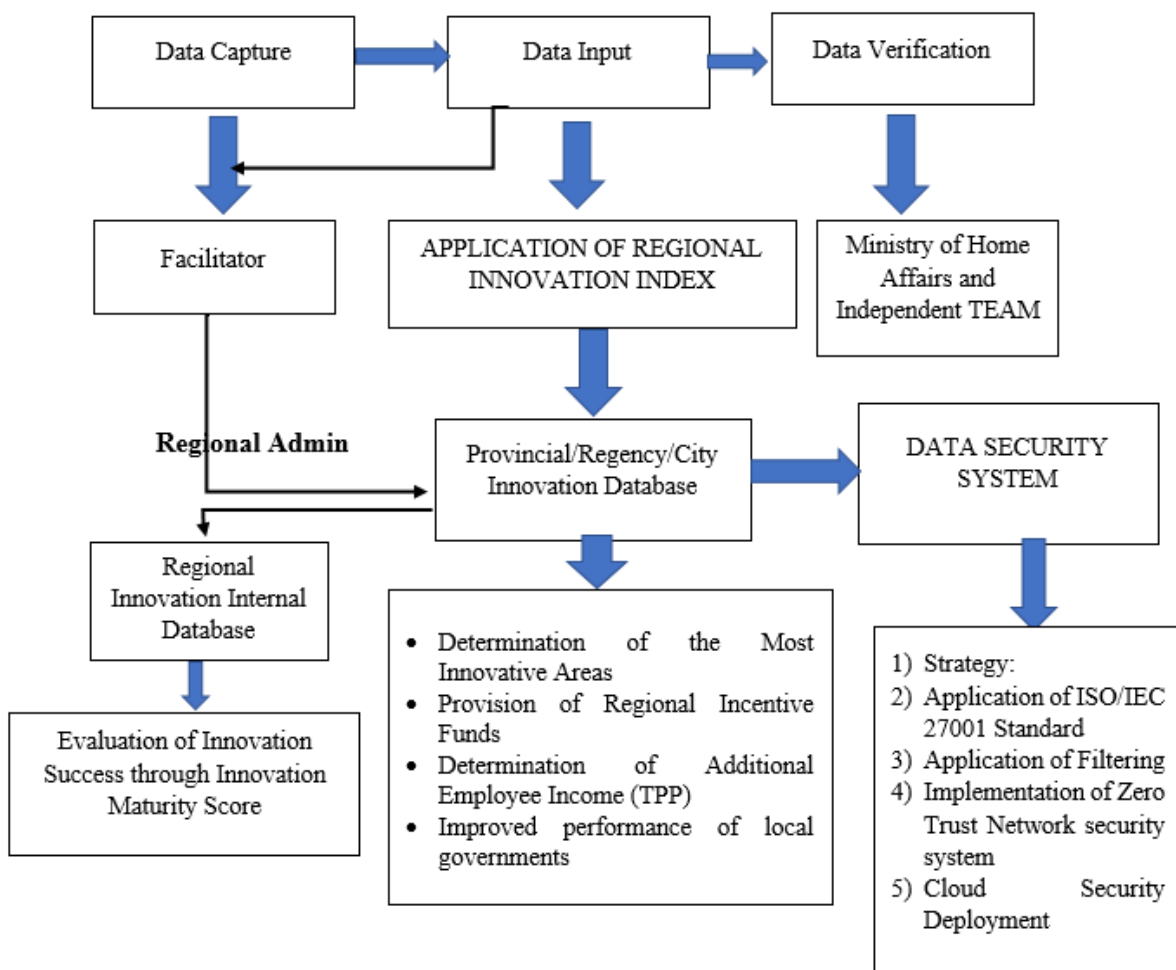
Data Capture

Data Input

Data Verification

Facilitator

APPLICATION OF REGIONAL INNOVATION INDEX

Ministry of Home Affairs and Independent TEAM

Regional Admin

Provincial/Regency/City Innovation Database

DATA SECURITY SYSTEM

Regional Innovation Internal Database

Evaluation of Innovation Success through Innovation Maturity Score

- Determination of the Most Innovative Areas
- Provision of Regional Incentive Funds
- Determination of Additional Employee Income (TPP)
- Improved performance of local governments

1) Strategy:
2) Application of ISO/IEC 27001 Standard
3) Application of Filtering
4) Implementation of Zero Trust Network security system
5) Cloud Security Deployment